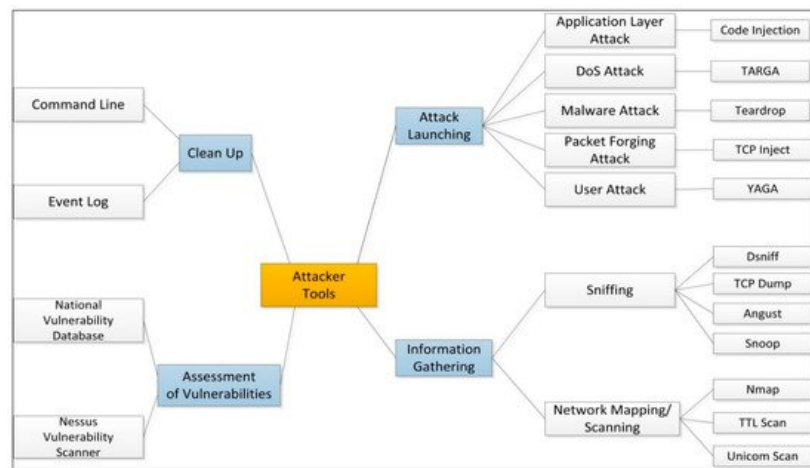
Attacker Tools

Clean Up

Command Line

Event Log

Assessment of Vulnerabilities

National Vulnerability Database

Nessus Vulnerability Scanner

Attack Launching

Application Layer Attack

Code Injection

DoS Attack

TARGA

Malware Attack

Teardrop

Packet Forging Attack

TCP Inject

User Attack

YAGA

Information Gathering

Sniffing

Dsniff

TCP Dump

Angust

Snoop

Network Mapping/ Scanning

Nmap

TTL Scan

Unicom Scan